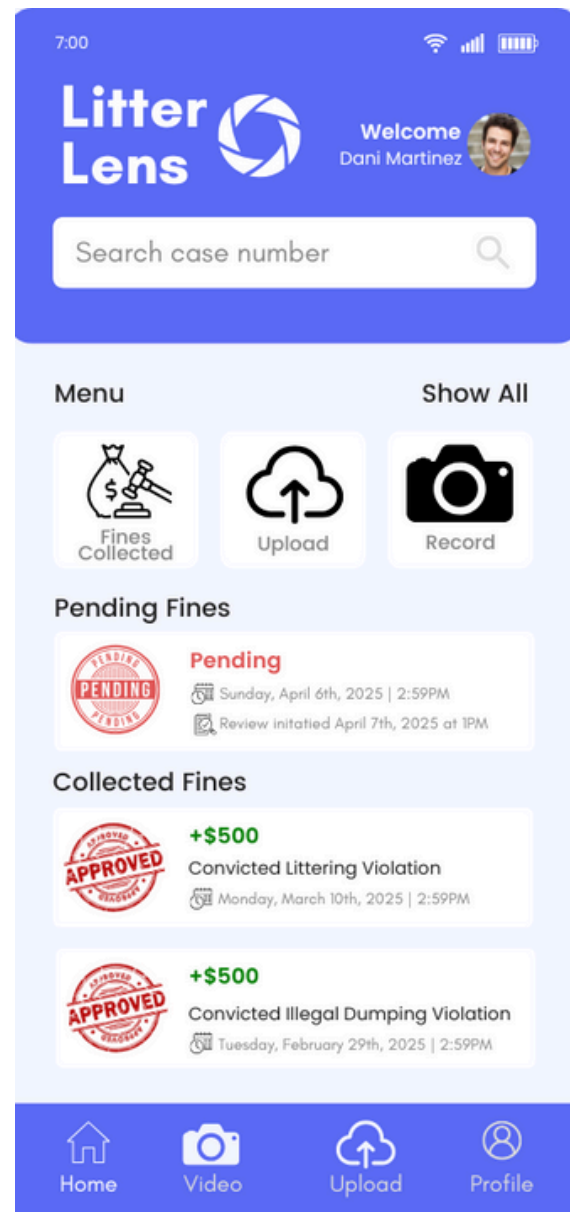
7:00

Litter Lens

Welcome
Dani Martinez

Search case number

Menu

Show All

$

Fines Collected

Upload

Record

Pending Fines

PENDING PENDING PENDING

Pending

Sunday, April 6th, 2025 | 2:59PM

Review initatied April 7th, 2025 at 1PM

Collected Fines

APPROVED APPROVED APPROVED

+$500

Convicted Littering Violation

Monday, March 10th, 2025 | 2:59PM

APPROVED APPROVED APPROVED

+$500

Convicted Illegal Dumping Violation

Tuesday, February 29th, 2025 | 2:59PM

Home

Video

Upload

Profile